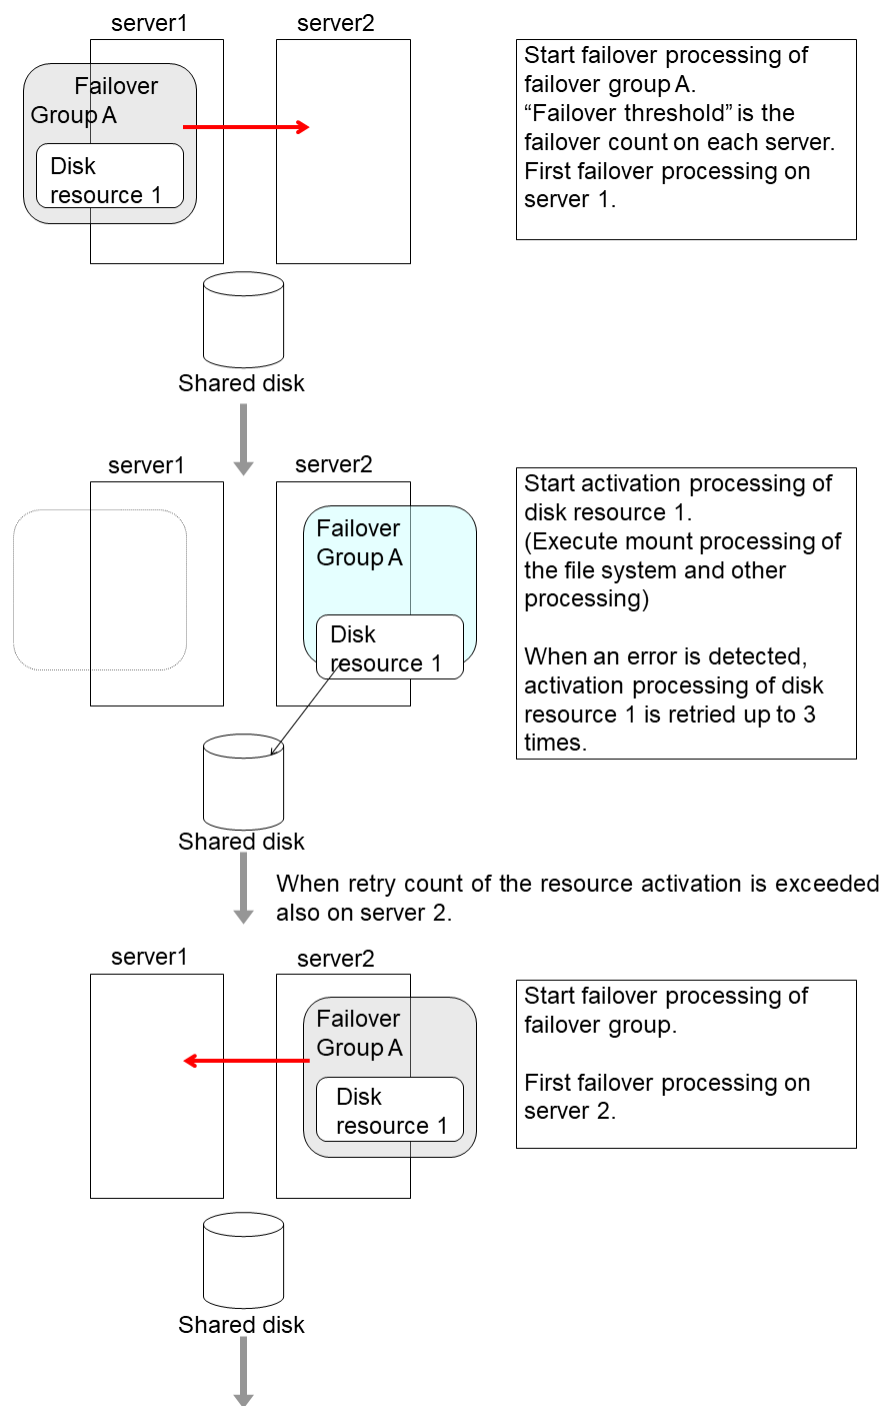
server1

server2

Failover Group A

Disk resource 1

Start failover processing of failover group A.
“Failover threshold” is the failover count on each server.
First failover processing on server 1.

Shared disk

server1

server2

Failover Group A

Disk resource 1

Start activation processing of disk resource 1.
(Execute mount processing of the file system and other processing)

When an error is detected, activation processing of disk resource 1 is retried up to 3 times.

Shared disk

When retry count of the resource activation is exceeded also on server 2.

server1

server2

Failover Group A

Disk resource 1

Start failover processing of failover group.

First failover processing on server 2.

Shared disk